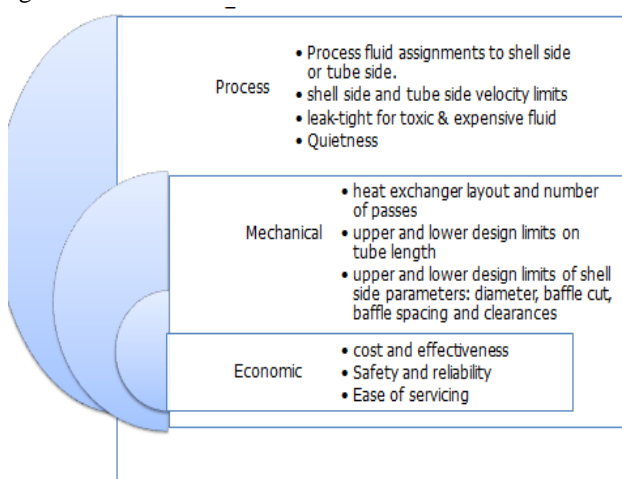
Process

• Process fluid assignments to shell side or tube side.
• shell side and tube side velocity limits
• leak-tight for toxic & expensive fluid
• Quietness

Mechanical

• heat exchanger layout and number of passes
• upper and lower design limits on tube length
• upper and lower design limits of shell side parameters: diameter, baffle cut, baffle spacing and clearances

Economic

• cost and effectiveness
• Safety and reliability
• Ease of servicing